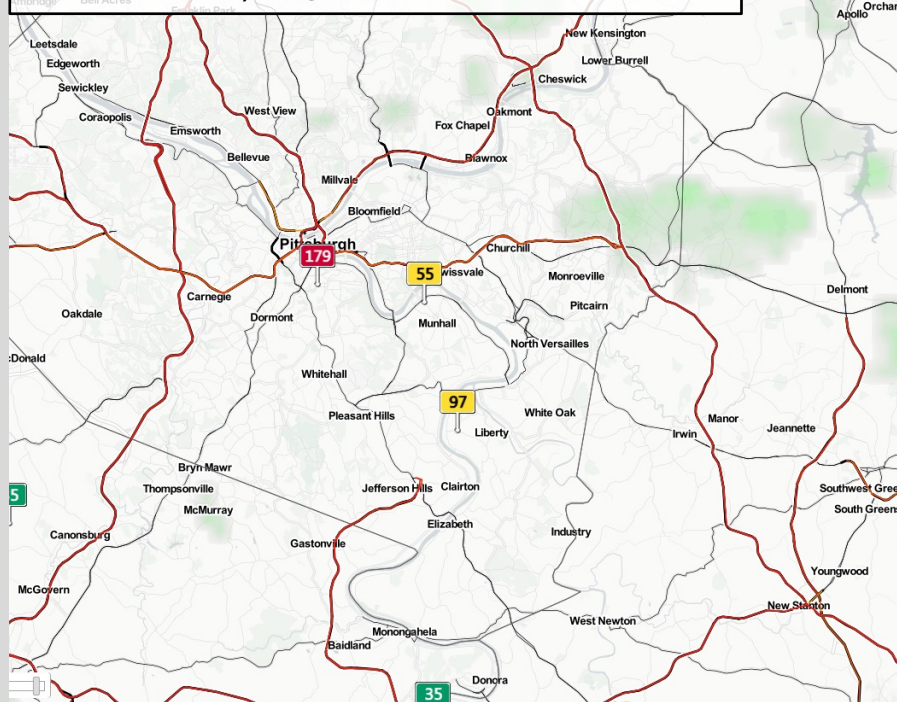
Apollo
Orchar
New Kensington
Leetsdale
Edgeworth
Lower Burrell
Cheswick
Sewickley
West View
Oakmont
Coraopolis
Emsworth
Fox Chapel
Bellevue
Blawnox
Millvale
Bloomfield
Pittsburgh
179
Churchill
55
Swissvale
Monroeville
Pitcairn
Delmont
Carnegie
Oakdale
Dormont
Munhall
North Versailles
cDonald
Whitehall
97
White Oak
Pleasant Hills
Manor
Liberty
Irwin
Jeannette
Bryn Mawr
5
Thompsonville
Jefferson Hills
Clairton
Southwest Gree
McMurray
Elizabeth
South Greens
Canonsburg
Industry
Gastonville
Youngwood
McGovern
New Stanton
West Newton
Monongahela
Baidland
Donora
35